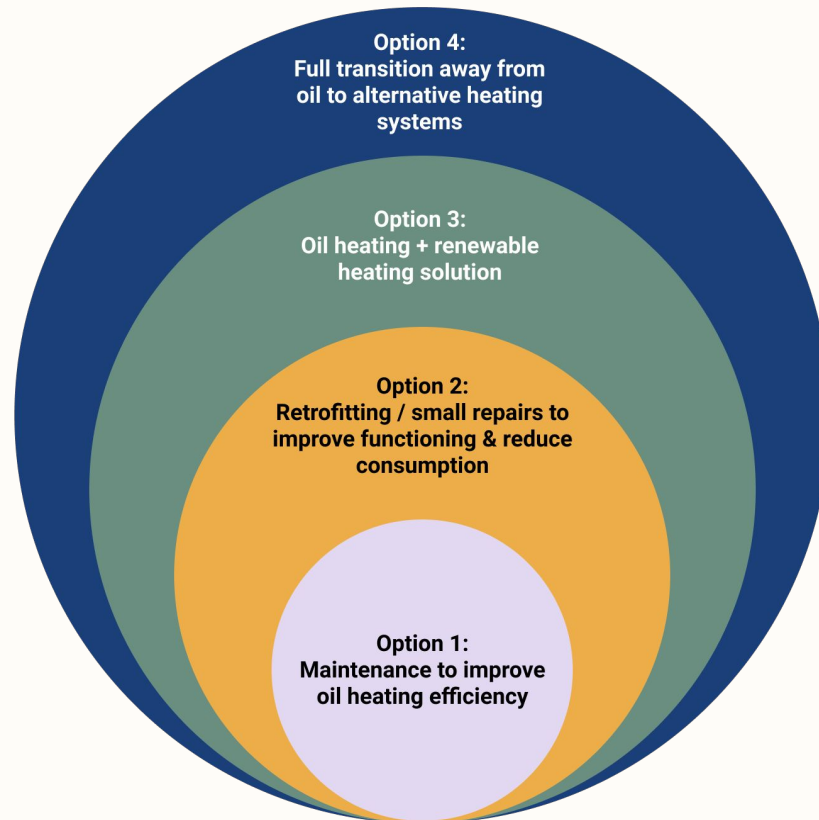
Option 4:
Full transition away from oil to alternative heating systems

Option 3:
Oil heating + renewable heating solution

Option 2:
Retrofitting / small repairs to improve functioning & reduce consumption

Option 1:
Maintenance to improve oil heating efficiency